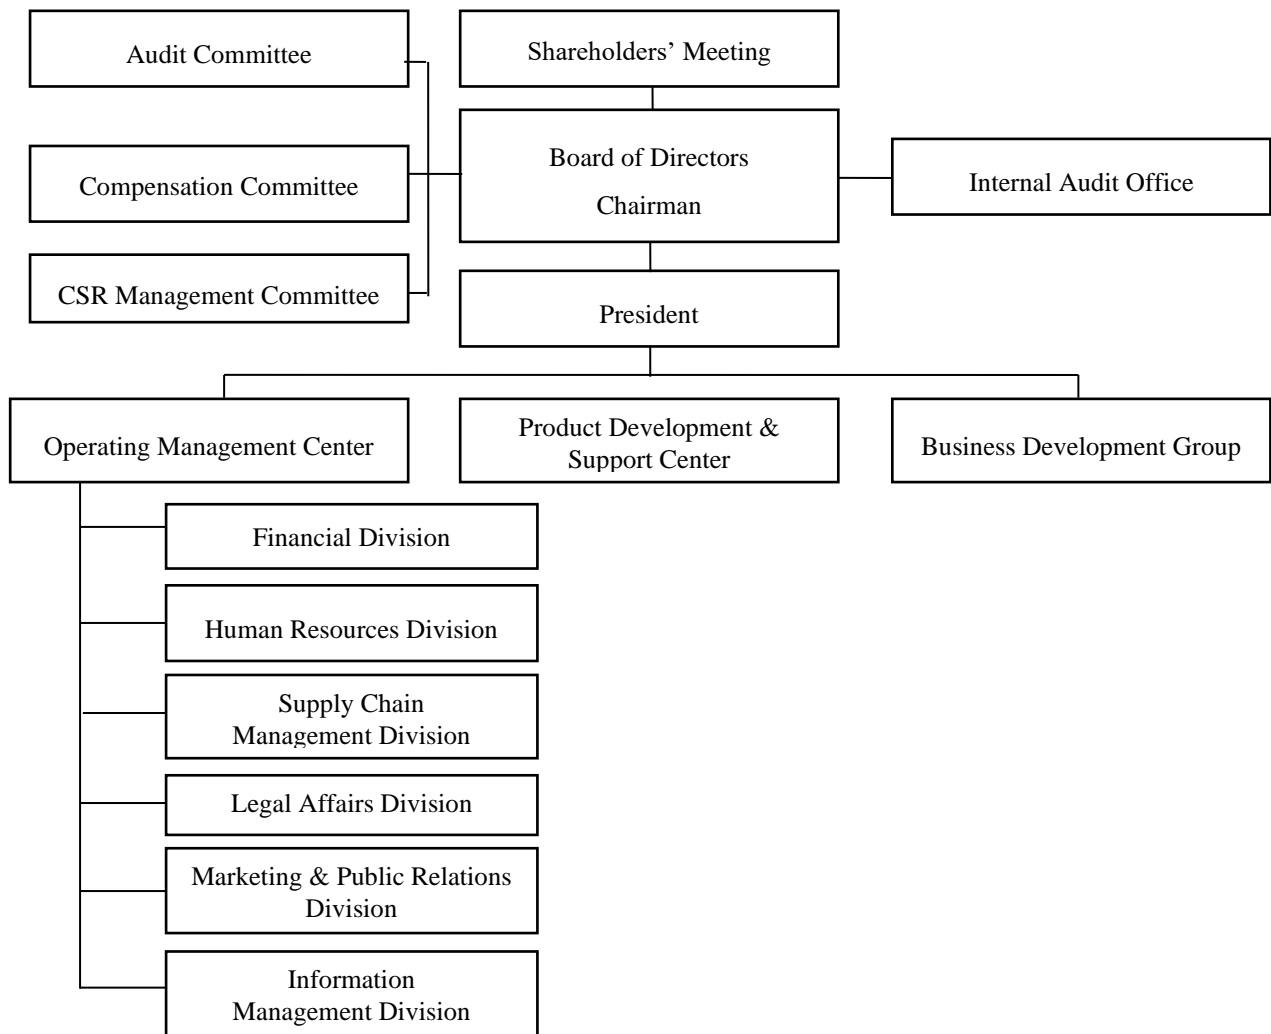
Audit Committee

Shareholders’ Meeting

Compensation Committee

Board of Directors
Chairman

Internal Audit Office

CSR Management Committee

President

Operating Management Center

Product Development & Support Center

Business Development Group

Financial Division

Human Resources Division

Supply Chain Management Division

Legal Affairs Division

Marketing & Public Relations Division

Information Management Division